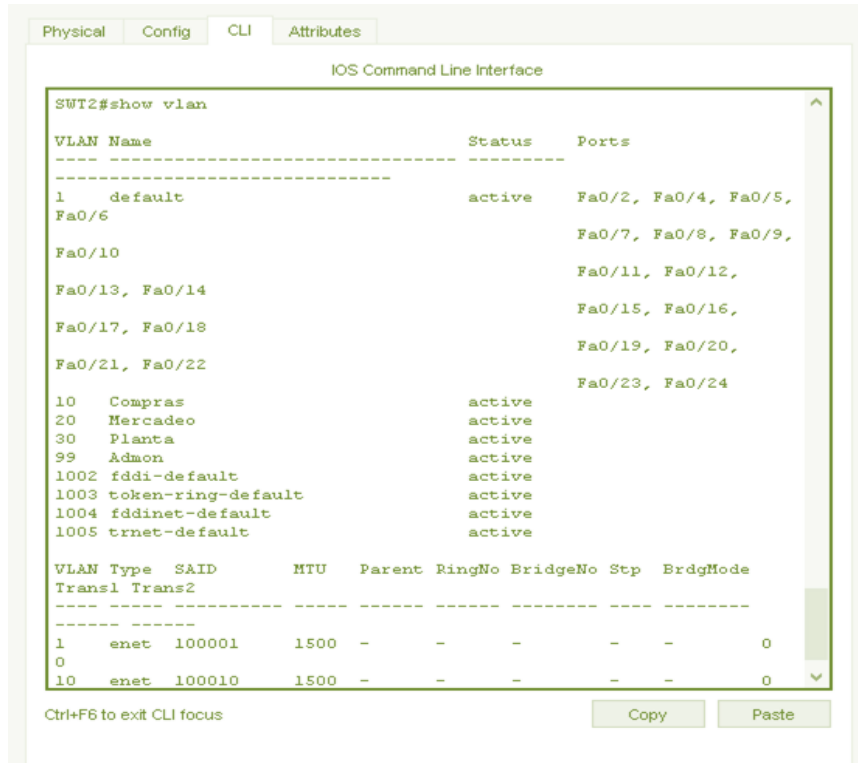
Physical Config CLI Attributes

IOS Command Line Interface

SWT2#show vlan

VLAN Name                             Status    Ports
---- -------------------------------- ---------
-------------------------------
1    default                          active    Fa0/2, Fa0/4, Fa0/5,
Fa0/6
                                                Fa0/7, Fa0/8, Fa0/9,
Fa0/10
                                                Fa0/11, Fa0/12,
Fa0/13, Fa0/14
                                                Fa0/15, Fa0/16,
Fa0/17, Fa0/18
                                                Fa0/19, Fa0/20,
Fa0/21, Fa0/22
                                                Fa0/23, Fa0/24
10   Compras                          active
20   Mercadeo                         active
30   Planta                           active
99   Admon                            active
1002 fddi-default                     active
1003 token-ring-default               active
1004 fddinet-default                  active
1005 trnet-default                    active

VLAN Type  SAID       MTU   Parent RingNo BridgeNo Stp  BrdgMode
Trans1 Trans2
---- ----- ---------- ----- ------ ------ -------- ---- --------
------ ------
1    enet  100001     1500  -      -      -        -    -        0
0
10   enet  100010     1500  -      -      -        -    -        0

Ctrl+F6 to exit CLI focus

Copy

Paste